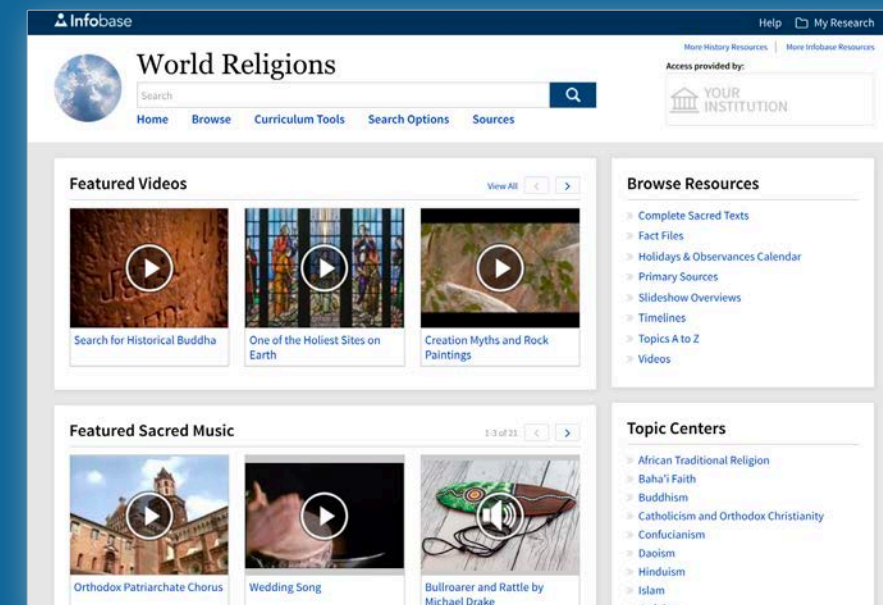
Infobase

Help My Research

More History Resources | More Infobase Resources

World Religions

Access provided by:

YOUR INSTITUTION

Search

Home Browse Curriculum Tools Search Options Sources

Featured Videos

View All < >

Search for Historical Buddha

One of the Holiest Sites on Earth

Creation Myths and Rock Paintings

Browse Resources

Complete Sacred Texts
Fact Files
Holidays & Observances Calendar
Primary Sources
Slideshow Overviews
Timelines
Topics A to Z
Videos

Featured Sacred Music

1-3 of 21 < >

Orthodox Patriarchate Chorus

Wedding Song

Bullroarer and Rattle by Michael Drake

Topic Centers

African Traditional Religion
Baha'i Faith
Buddhism
Catholicism and Orthodox Christianity
Confucianism
Daoism
Hinduism
Islam